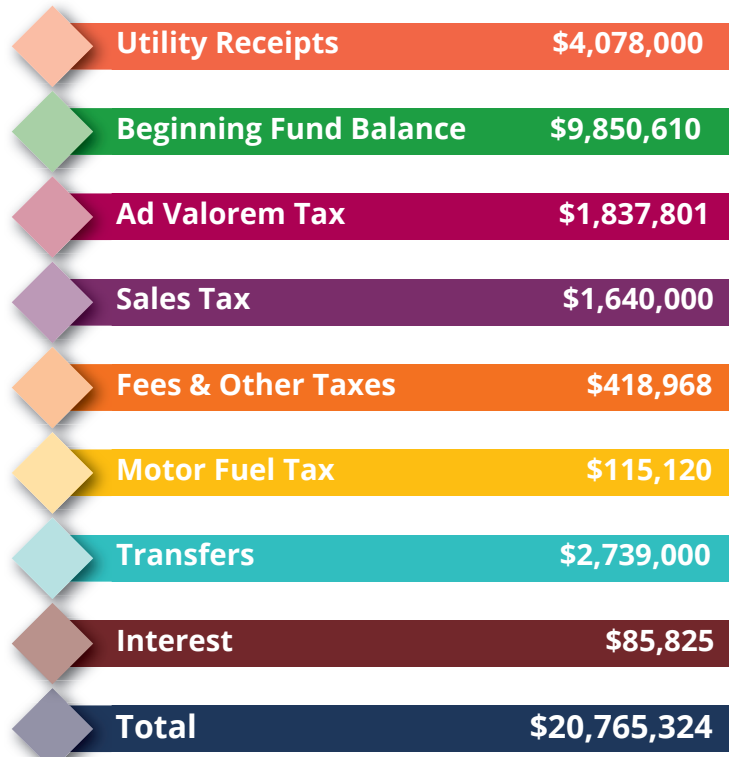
Utility Receipts $4,078,000

Beginning Fund Balance $9,850,610

Ad Valorem Tax $1,837,801

Sales Tax $1,640,000

Fees & Other Taxes $418,968

Motor Fuel Tax $115,120

Transfers $2,739,000

Interest $85,825

Total $20,765,324